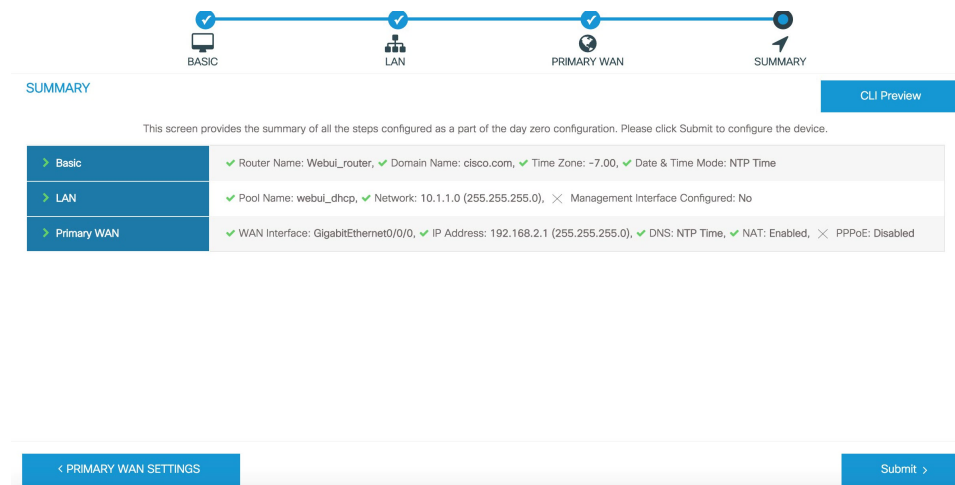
BASIC LAN PRIMARY WAN SUMMARY

SUMMARY

CLI Preview

This screen provides the summary of all the steps configured as a part of the day zero configuration. Please click Submit to configure the device.

| | |
|---|---|
| > Basic | ✔ Router Name: Webui_router, ✔ Domain Name: cisco.com, ✔ Time Zone: -7.00, ✔ Date & Time Mode: NTP Time |
| > LAN | ✔ Pool Name: webui_dhcp, ✔ Network: 10.1.1.0 (255.255.255.0), ✕ Management Interface Configured: No |
| > Primary WAN | ✔ WAN Interface: GigabitEthernet0/0/0, ✔ IP Address: 192.168.2.1 (255.255.255.0), ✔ DNS: NTP Time, ✔ NAT: Enabled, ✕ PPPoE: Disabled |

< PRIMARY WAN SETTINGS

Submit >